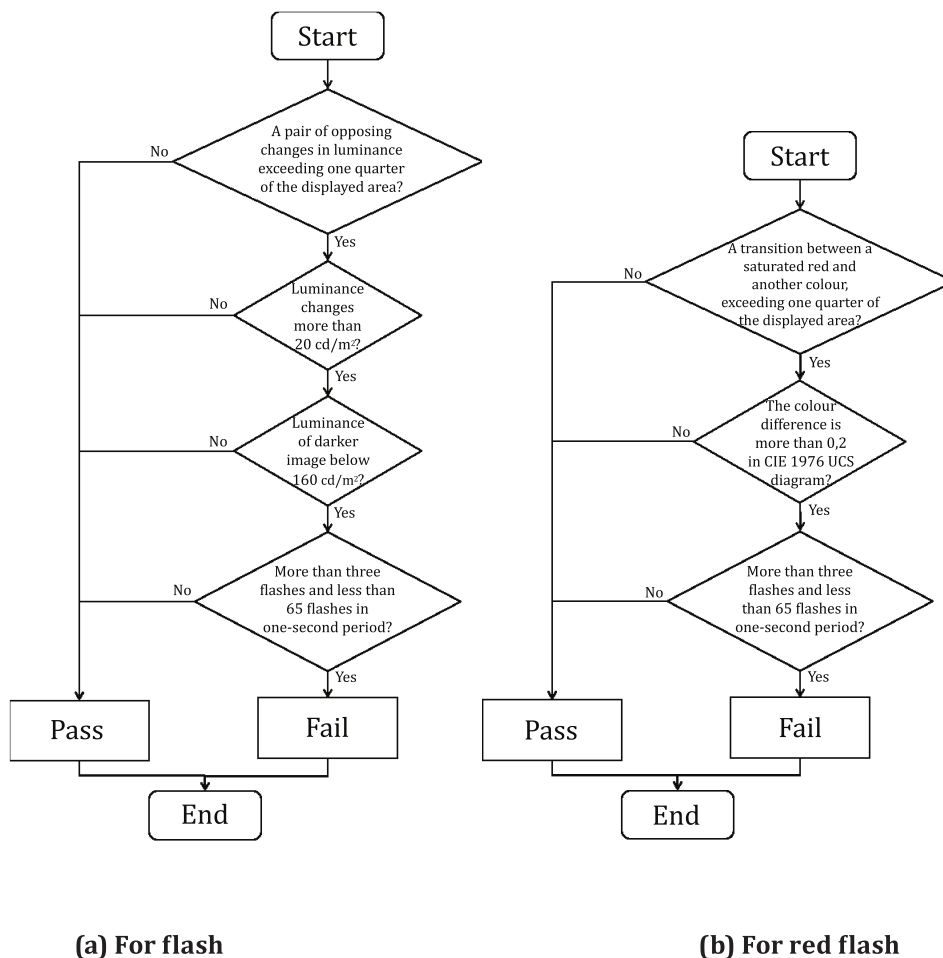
Start

A pair of opposing changes in luminance exceeding one quarter of the displayed area?

No

Yes

Luminance changes more than 20 cd/m$^2$?

No

Yes

Luminance of darker image below 160 cd/m$^2$?

No

Yes

More than three flashes and less than 65 flashes in one-second period?

No

Yes

Pass

Fail

End

(a) For flash

Start

A transition between a saturated red and another colour, exceeding one quarter of the displayed area?

No

Yes

The colour difference is more than 0,2 in CIE 1976 UCS diagram?

No

Yes

More than three flashes and less than 65 flashes in one-second period?

No

Yes

Pass

Fail

End

(b) For red flash